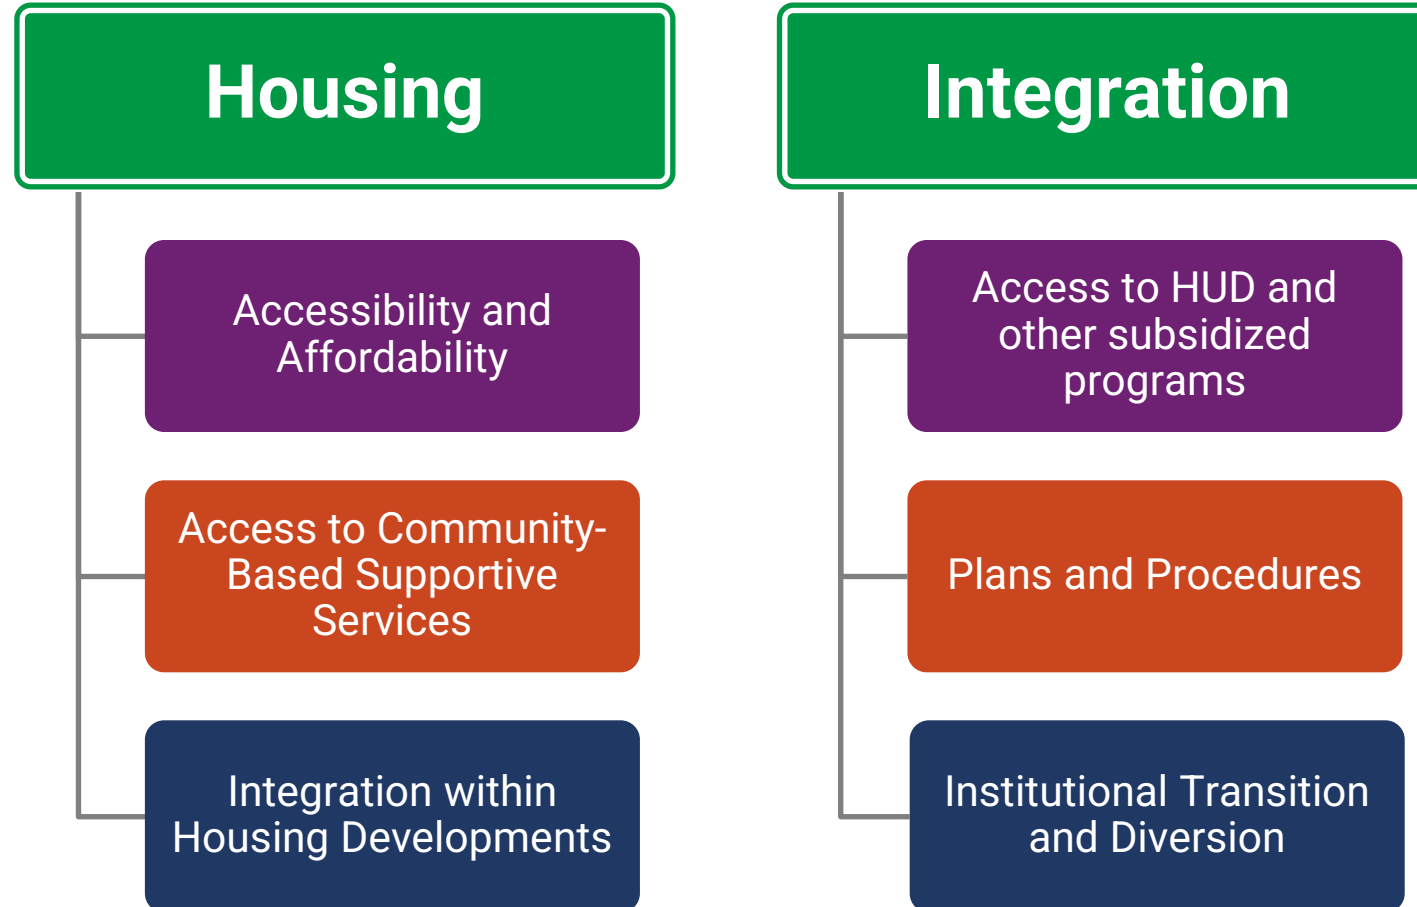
Housing

Accessibility and Affordability

Access to Community-Based Supportive Services

Integration within Housing Developments

Integration

Access to HUD and other subsidized programs

Plans and Procedures

Institutional Transition and Diversion